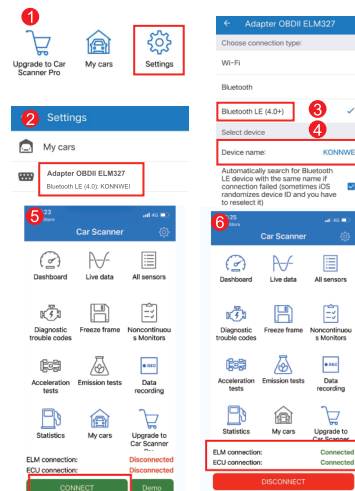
1

Upgrade to Car Scanner Pro

My cars

Settings

Adapter OBDII ELM327

Choose connection type:

Wi-Fi

Bluetooth

Bluetooth LE (4.0+)

3

Select device

4

Device name:

KONNWE

Automatically search for Bluetooth LE device with the same name if connection failed (sometimes iOS randomizes device ID and you have to reselect it)

2

Settings

My cars

Adapter OBDII ELM327

Bluetooth LE (4.0): KONNWEI

5

Car Scanner

Dashboard

Live data

All sensors

Diagnostic trouble codes

Freeze frame

Noncontinuous Monitors

Acceleration tests

Emission tests

Data recording

Statistics

My cars

Upgrade to Car Scanner Pro

ELM connection:

Disconnected

ECU connection:

Disconnected

CONNECT

Demo

6

Car Scanner

Dashboard

Live data

All sensors

Diagnostic trouble codes

Freeze frame

Noncontinuous Monitors

Acceleration tests

Emission tests

Data recording

Statistics

My cars

Upgrade to Car Scanner

ELM connection:

Connected

ECU connection:

Connected

DISCONNECT